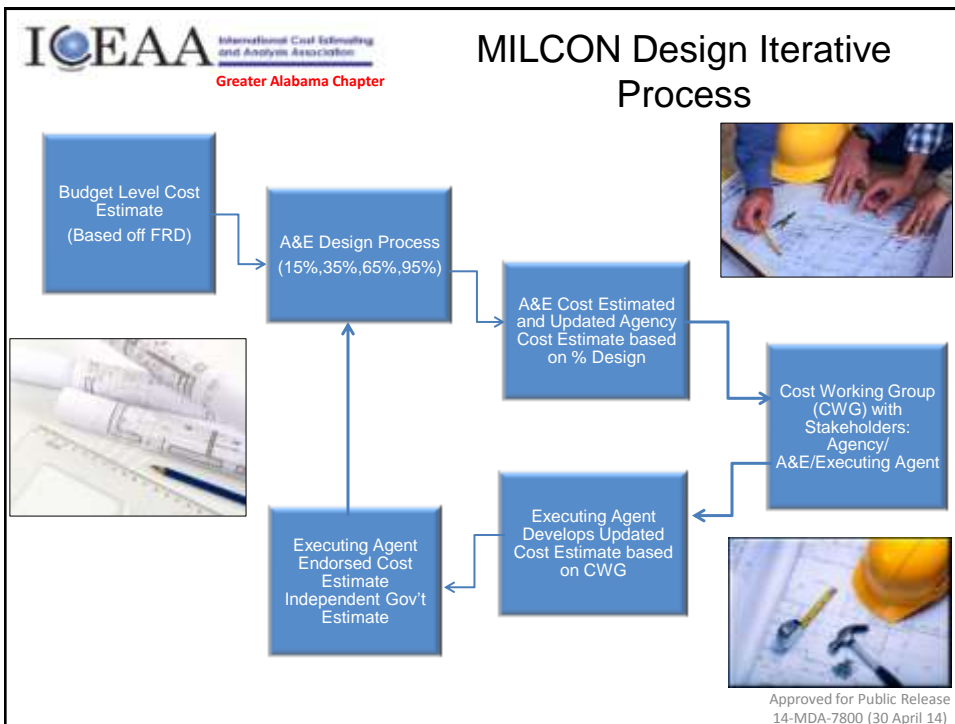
ICEAA International Cost Estimating and Analysis Association
Greater Alabama Chapter

MILCON Design Iterative Process

Budget Level Cost Estimate
(Based off FRD)

A&E Design Process
(15%,35%,65%,95%)

A&E Cost Estimated and Updated Agency Cost Estimate based on % Design

Cost Working Group (CWG) with Stakeholders: Agency/ A&E/Executing Agent

Executing Agent Develops Updated Cost Estimate based on CWG

Executing Agent Endorsed Cost Estimate Independent Gov't Estimate

Approved for Public Release
14-MDA-7800 (30 April 14)